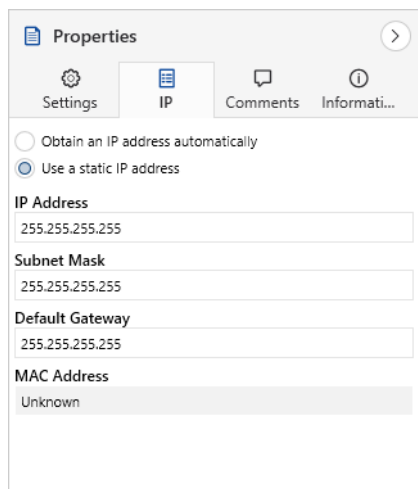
Properties

Settings
IP
Comments
Informati...

Obtain an IP address automatically
Use a static IP address

IP Address
255.255.255.255

Subnet Mask
255.255.255.255

Default Gateway
255.255.255.255

MAC Address
Unknown